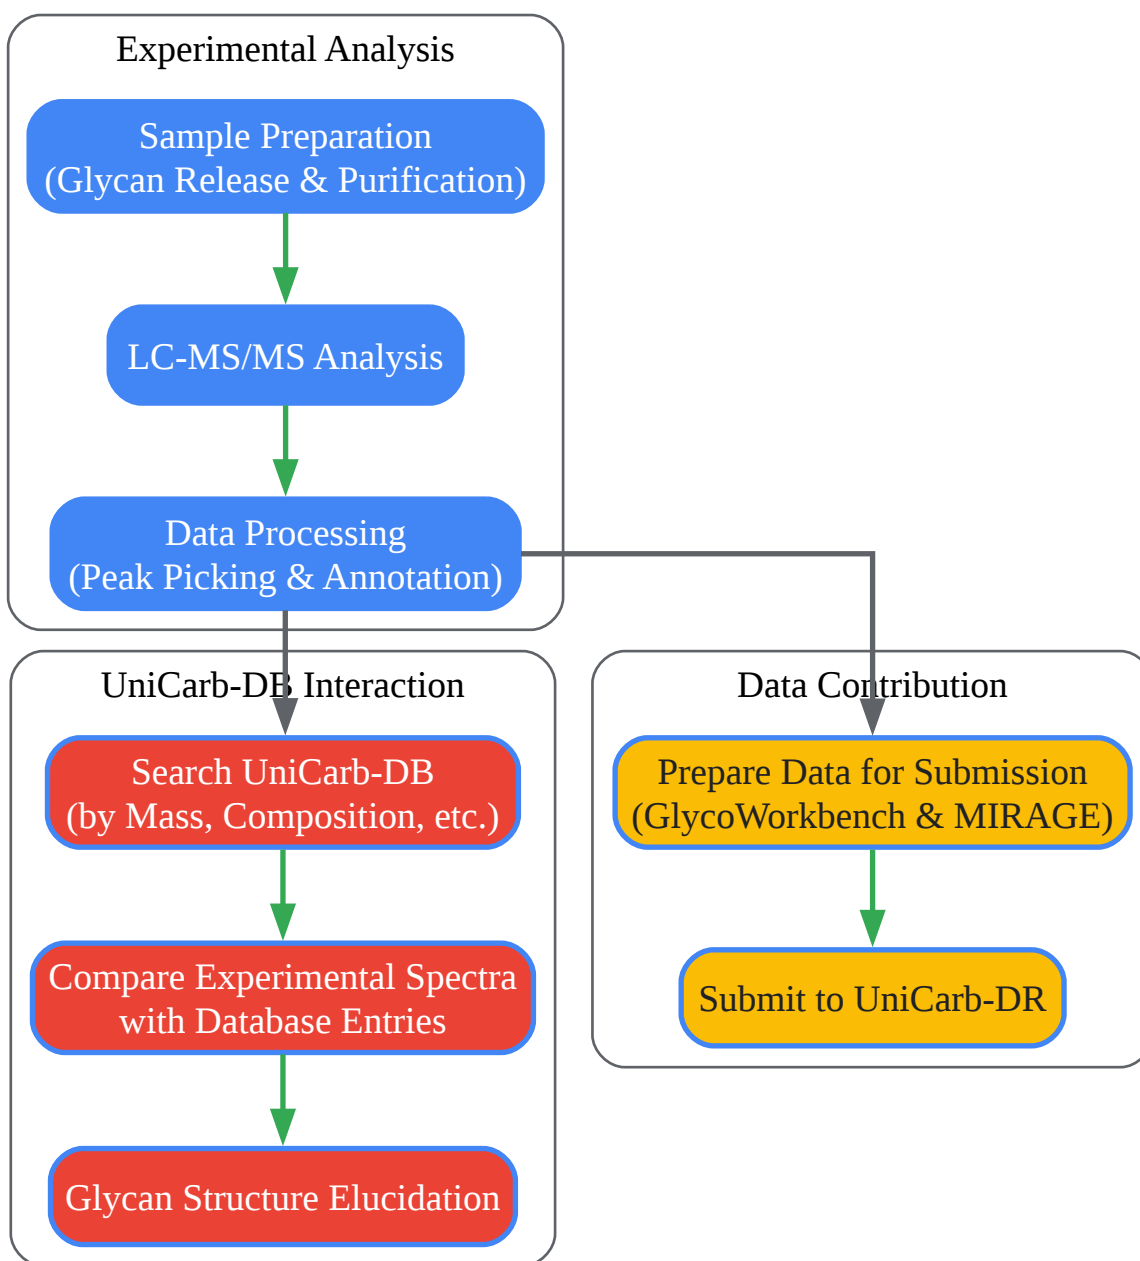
Experimental Analysis

Sample Preparation (Glycan Release & Purification)

LC-MS/MS Analysis

Data Processing (Peak Picking & Annotation)

UniCarb-DB Interaction

Search UniCarb-DB (by Mass, Composition, etc.)

Compare Experimental Spectra with Database Entries

Glycan Structure Elucidation

Data Contribution

Prepare Data for Submission (GlycoWorkbench & MIRAGE)

Submit to UniCarb-DR